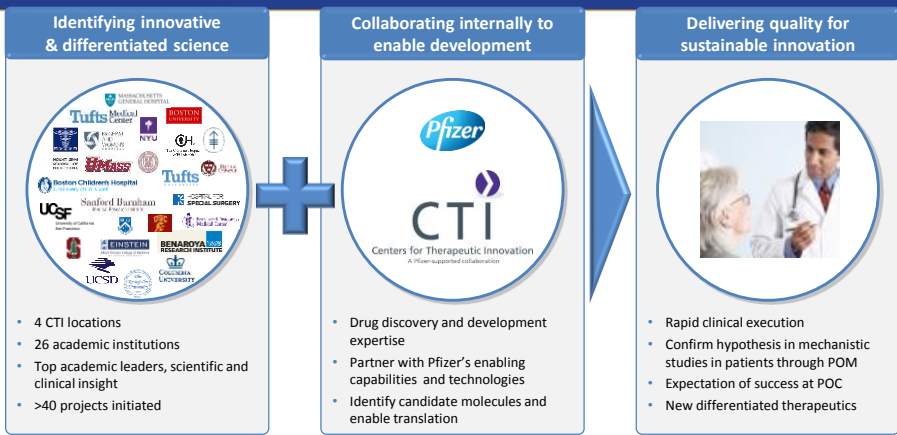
Identifying innovative & differentiated science

MASSACHUSETTS GENERAL HOSPITAL
Tufts Medical Center
BOSTON UNIVERSITY
NYU
UMass
Boston Children's Hospital
Tufts
Sanford Burnham
HOSPITAL FOR SPECIAL SURGERY
UCSF
EINSTEIN
BENAROYA RESEARCH INSTITUTE
UCSD
COLUMBIA UNIVERSITY

• 4 CTI locations
• 26 academic institutions
• Top academic leaders, scientific and clinical insight
• >40 projects initiated

Collaborating internally to enable development

Pfizer
CTI
Centers for Therapeutic Innovation
A Pfizer-supported collaboration

• Drug discovery and development expertise
• Partner with Pfizer's enabling capabilities and technologies
• Identify candidate molecules and enable translation

Delivering quality for sustainable innovation

• Rapid clinical execution
• Confirm hypothesis in mechanistic studies in patients through POM
• Expectation of success at POC
• New differentiated therapeutics